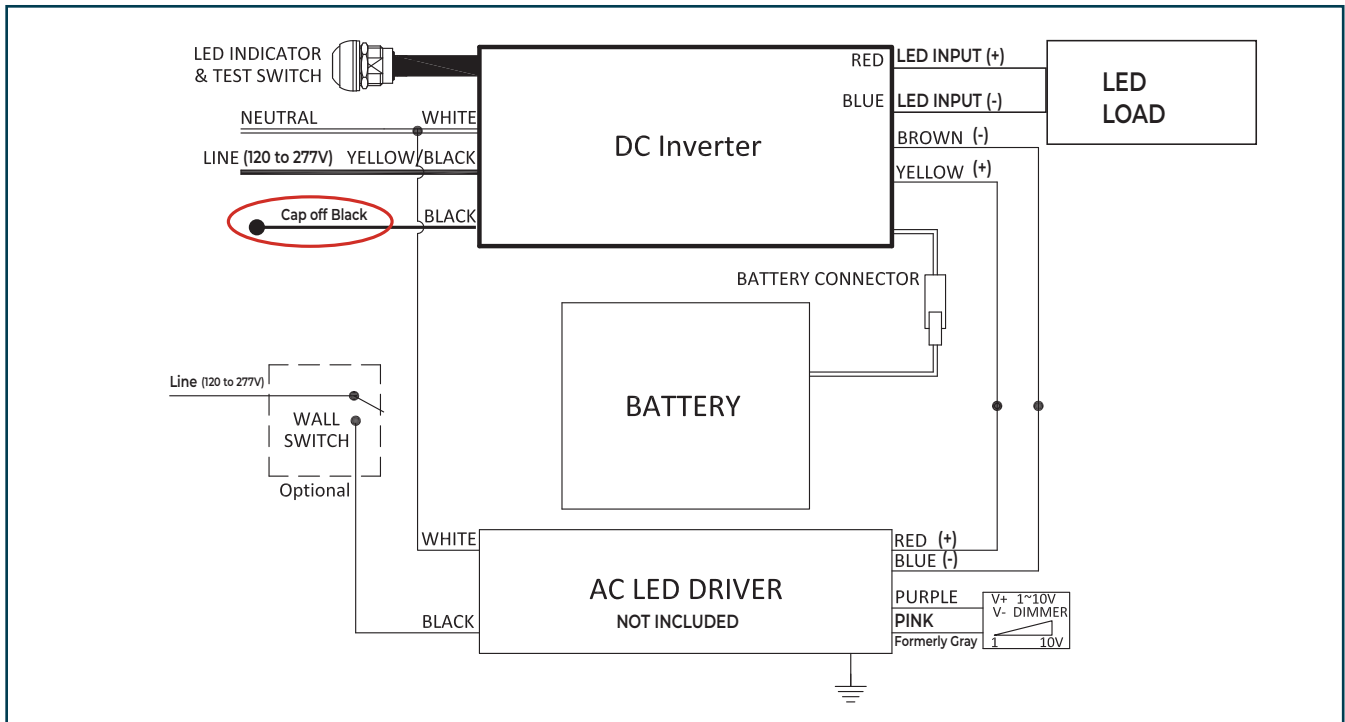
LED INDICATOR
& TEST SWITCH

NEUTRAL
WHITE

LINE (120 to 277V)
YELLOW/BLACK

Cap off Black
BLACK

DC Inverter

RED
LED INPUT (+)

BLUE
LED INPUT (-)

BROWN (-)

YELLOW (+)

LED
LOAD

BATTERY CONNECTOR

BATTERY

Line (120 to 277V)

WALL
SWITCH

Optional

WHITE

BLACK

AC LED DRIVER
NOT INCLUDED

RED (+)
BLUE (-)

PURPLE
PINK
Formerly Gray

V+ 1~10V
V- DIMMER
1
10V